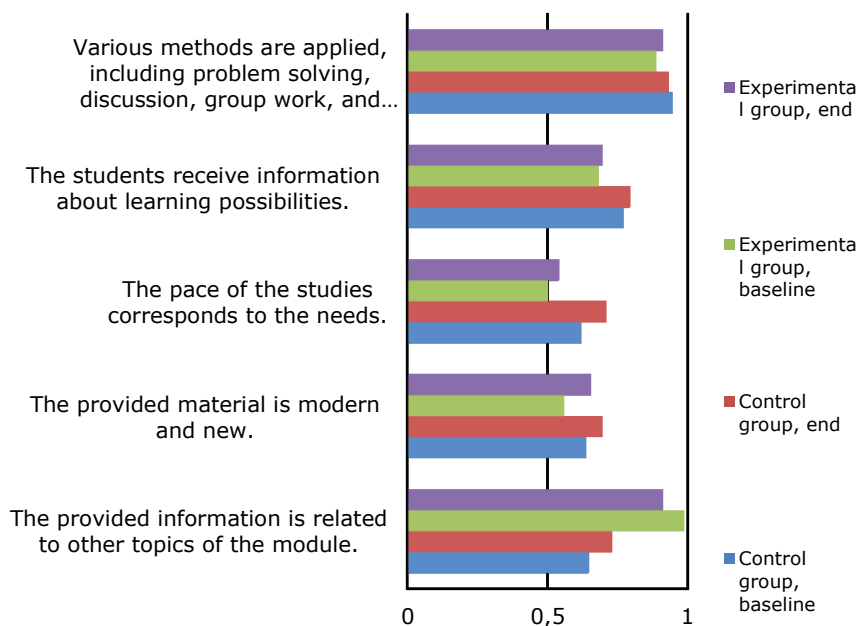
Various methods are applied, including problem solving, discussion, group work, and…

The students receive information about learning possibilities.

The pace of the studies corresponds to the needs.

The provided material is modern and new.

The provided information is related to other topics of the module.

0
0,5
1

Experimental group, end
Experimental group, baseline
Control group, end
Control group, baseline